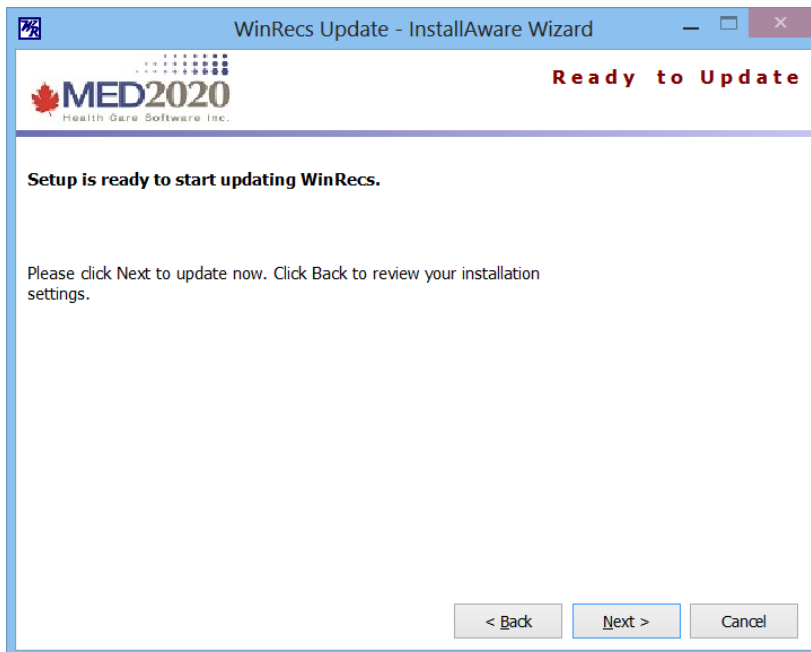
WinRecs Update - InstallAware Wizard

MED2020
Health Care Software Inc.

Ready to Update

Setup is ready to start updating WinRecs.

Please click Next to update now. Click Back to review your installation settings.

< Back
Next >
Cancel